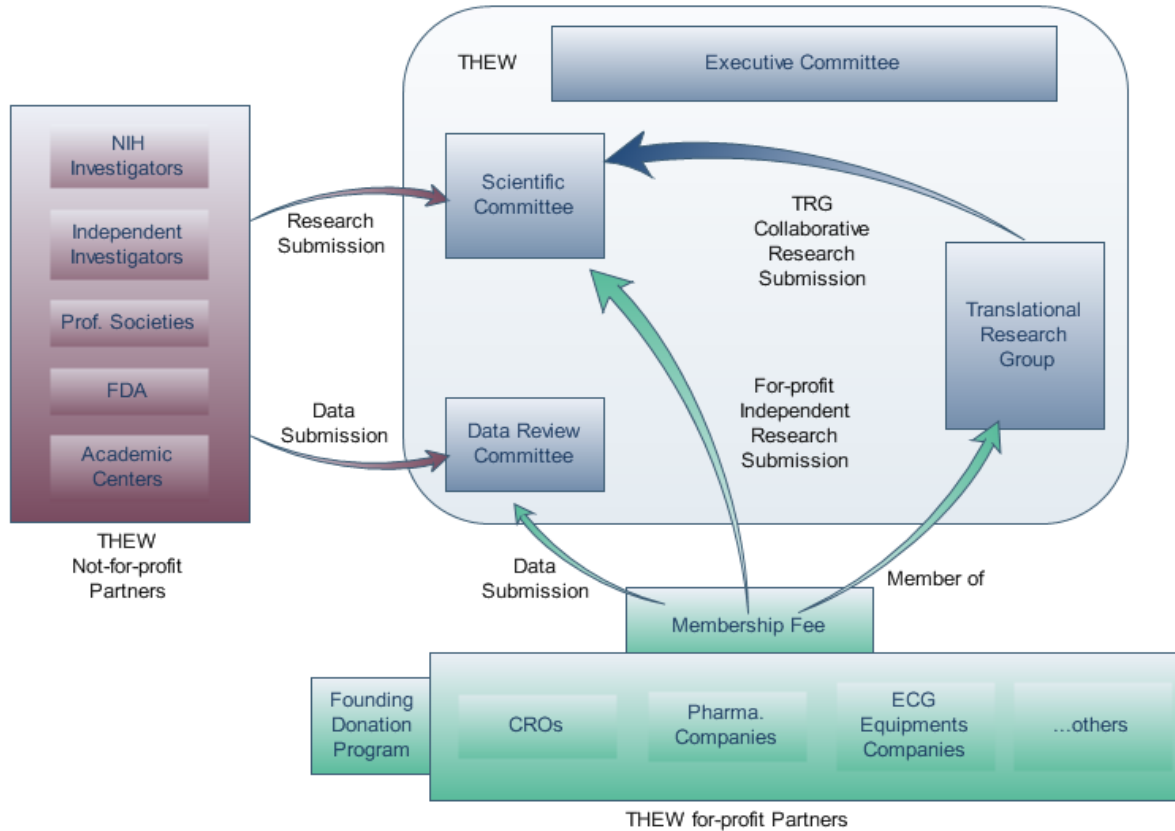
THEW

Executive Committee

NIH Investigators

Independent Investigators

Prof. Societies

FDA

Academic Centers

THEW Not-for-profit Partners

Research Submission

Scientific Committee

TRG Collaborative Research Submission

Translational Research Group

For-profit Independent Research Submission

Data Submission

Data Review Committee

Data Submission

Member of

Membership Fee

Founding Donation Program

CROs

Pharma. Companies

ECG Equipments Companies

...others

THEW for-profit Partners